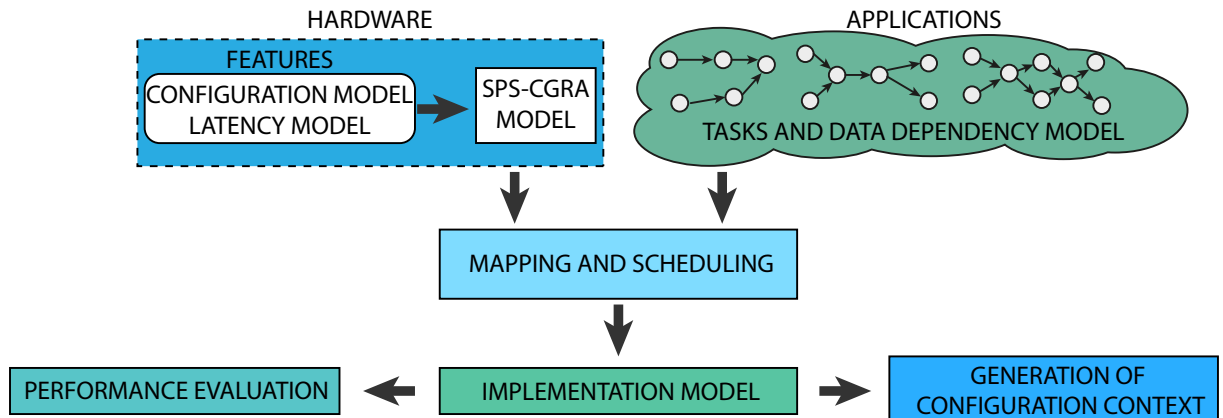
HARDWARE

FEATURES

CONFIGURATION MODEL
LATENCY MODEL

SPS-CGRA
MODEL

APPLICATIONS

TASKS AND DATA DEPENDENCY MODEL

MAPPING AND SCHEDULING

PERFORMANCE EVALUATION

IMPLEMENTATION MODEL

GENERATION OF
CONFIGURATION CONTEXT